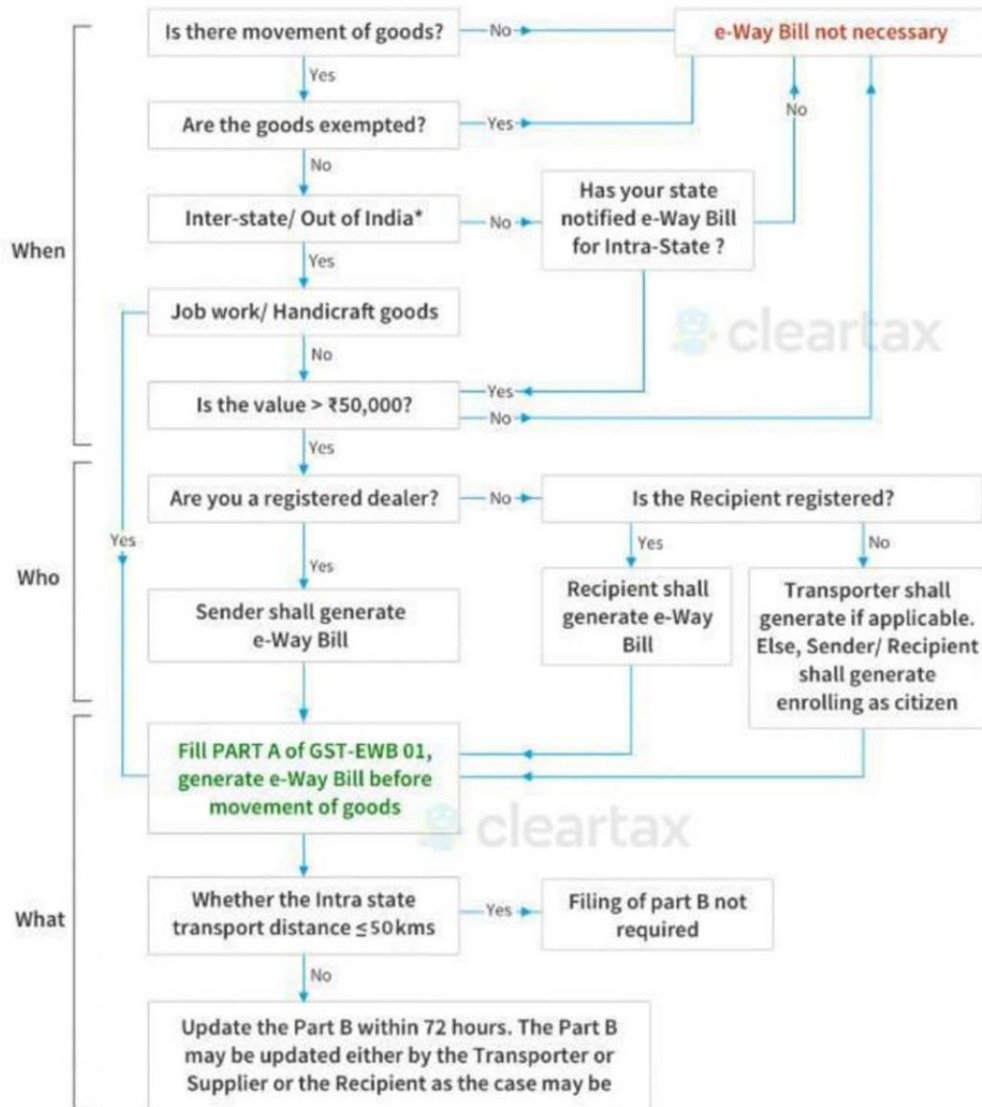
When

Is there movement of goods?

No

e-Way Bill not necessary

Yes

Are the goods exempted?

Yes

No

No

Inter-state/ Out of India*

No

Has your state notified e-Way Bill for Intra-State ?

Yes

Job work/ Handicraft goods

cleartax

No

Yes

Is the value > ₹50,000?

No

Yes

Who

Are you a registered dealer?

No

Is the Recipient registered?

Yes

Yes

No

Yes

Sender shall generate e-Way Bill

Recipient shall generate e-Way Bill

Transporter shall generate if applicable. Else, Sender/ Recipient shall generate enrolling as citizen

What

Fill PART A of GST-EWB 01, generate e-Way Bill before movement of goods

cleartax

Whether the Intra state transport distance ≤50kms

Yes

Filing of part B not required

No

Update the Part B within 72 hours. The Part B may be updated either by the Transporter or Supplier or the Recipient as the case may be